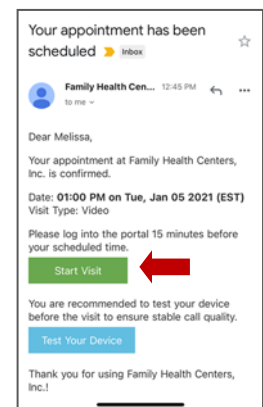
Your appointment has been scheduled Inbox

Family Health Cen... 12:45 PM
to me

Dear Melissa,

Your appointment at Family Health Centers, Inc. is confirmed.

Date: 01:00 PM on Tue, Jan 05 2021 (EST)
Visit Type: Video

Please log into the portal 15 minutes before your scheduled time.

Start Visit

You are recommended to test your device before the visit to ensure stable call quality.

Test Your Device

Thank you for using Family Health Centers, Inc.!